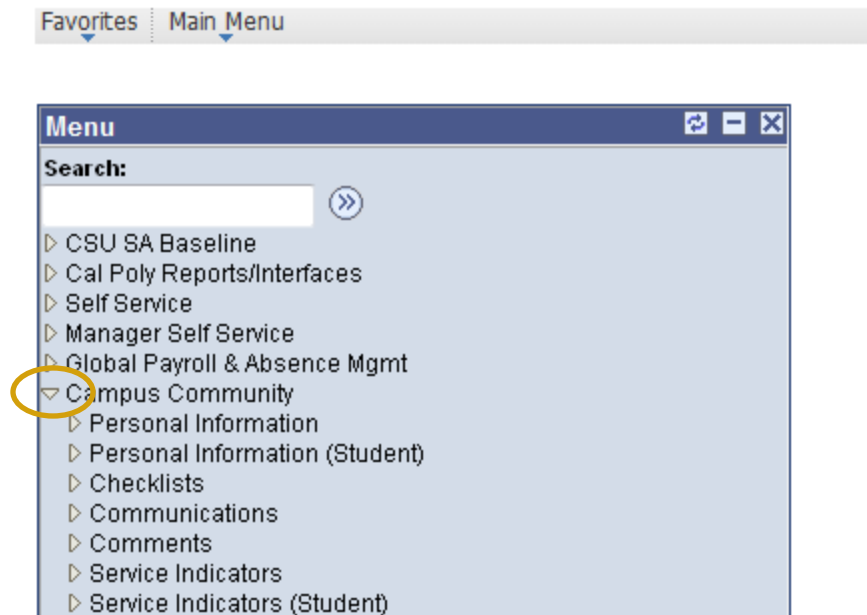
Favorites Main Menu

Menu

Search:

CSU SA Baseline
Cal Poly Reports/Interfaces
Self Service
Manager Self Service
Global Payroll & Absence Mgmt
Campus Community
Personal Information
Personal Information (Student)
Checklists
Communications
Comments
Service Indicators
Service Indicators (Student)